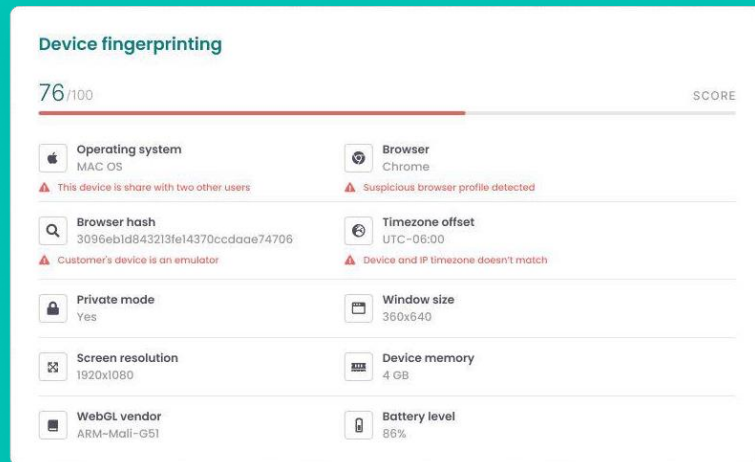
Device fingerprinting

76/100

SCORE

Operating system
MAC OS
This device is share with two other users

Browser
Chrome
Suspicious browser profile detected

Browser hash
3096eb1d843213fe14370ccdaae74706
Customer's device is an emulator

Timezone offset
UTC-06:00
Device and IP timezone doesn't match

Private mode
Yes

Window size
360x640

Screen resolution
1920x1080

Device memory
4 GB

WebGL vendor
ARM-Mali-G51

Battery level
86%